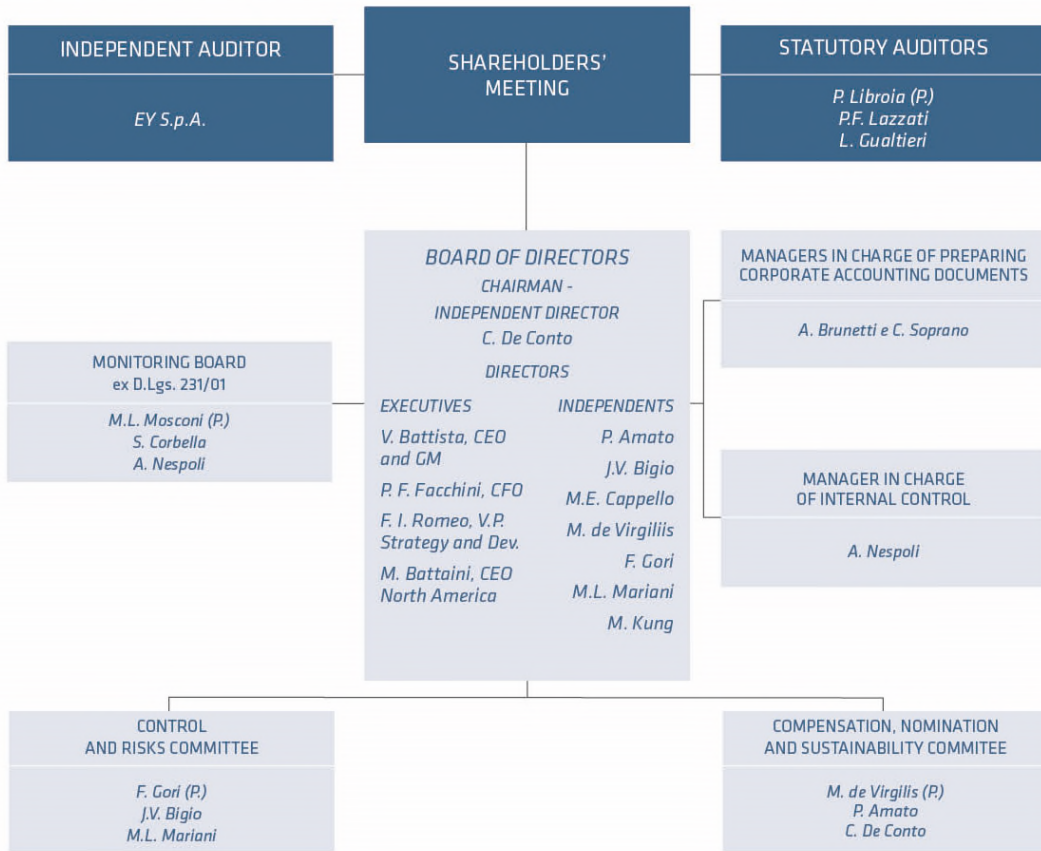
INDEPENDENT AUDITOR

EY S.p.A.

SHAREHOLDERS' MEETING

STATUTORY AUDITORS

P. Libroia (P.)
P.F. Lazzati
L. Gualtieri

BOARD OF DIRECTORS
CHAIRMAN - INDEPENDENT DIRECTOR
C. De Conto

DIRECTORS

EXECUTIVES
V. Battista, CEO and GM
P. F. Facchini, CFO
F. I. Romeo, V.P. Strategy and Dev.
M. Battaini, CEO North America

INDEPENDENTS
P. Amato
J.V. Bigio
M.E. Cappello
M. de Virgiliis
F. Gori
M.L. Mariani
M. Kung

MANAGERS IN CHARGE OF PREPARING CORPORATE ACCOUNTING DOCUMENTS

A. Brunetti e C. Soprano

MONITORING BOARD
ex D.Lgs. 231/01

M.L. Mosconi (P.)
S. Corbella
A. Nespoli

MANAGER IN CHARGE OF INTERNAL CONTROL

A. Nespoli

CONTROL AND RISKS COMMITTEE

F. Gori (P.)
J.V. Bigio
M.L. Mariani

COMPENSATION, NOMINATION AND SUSTAINABILITY COMMITEE

M. de Virgilis (P.)
P. Amato
C. De Conto